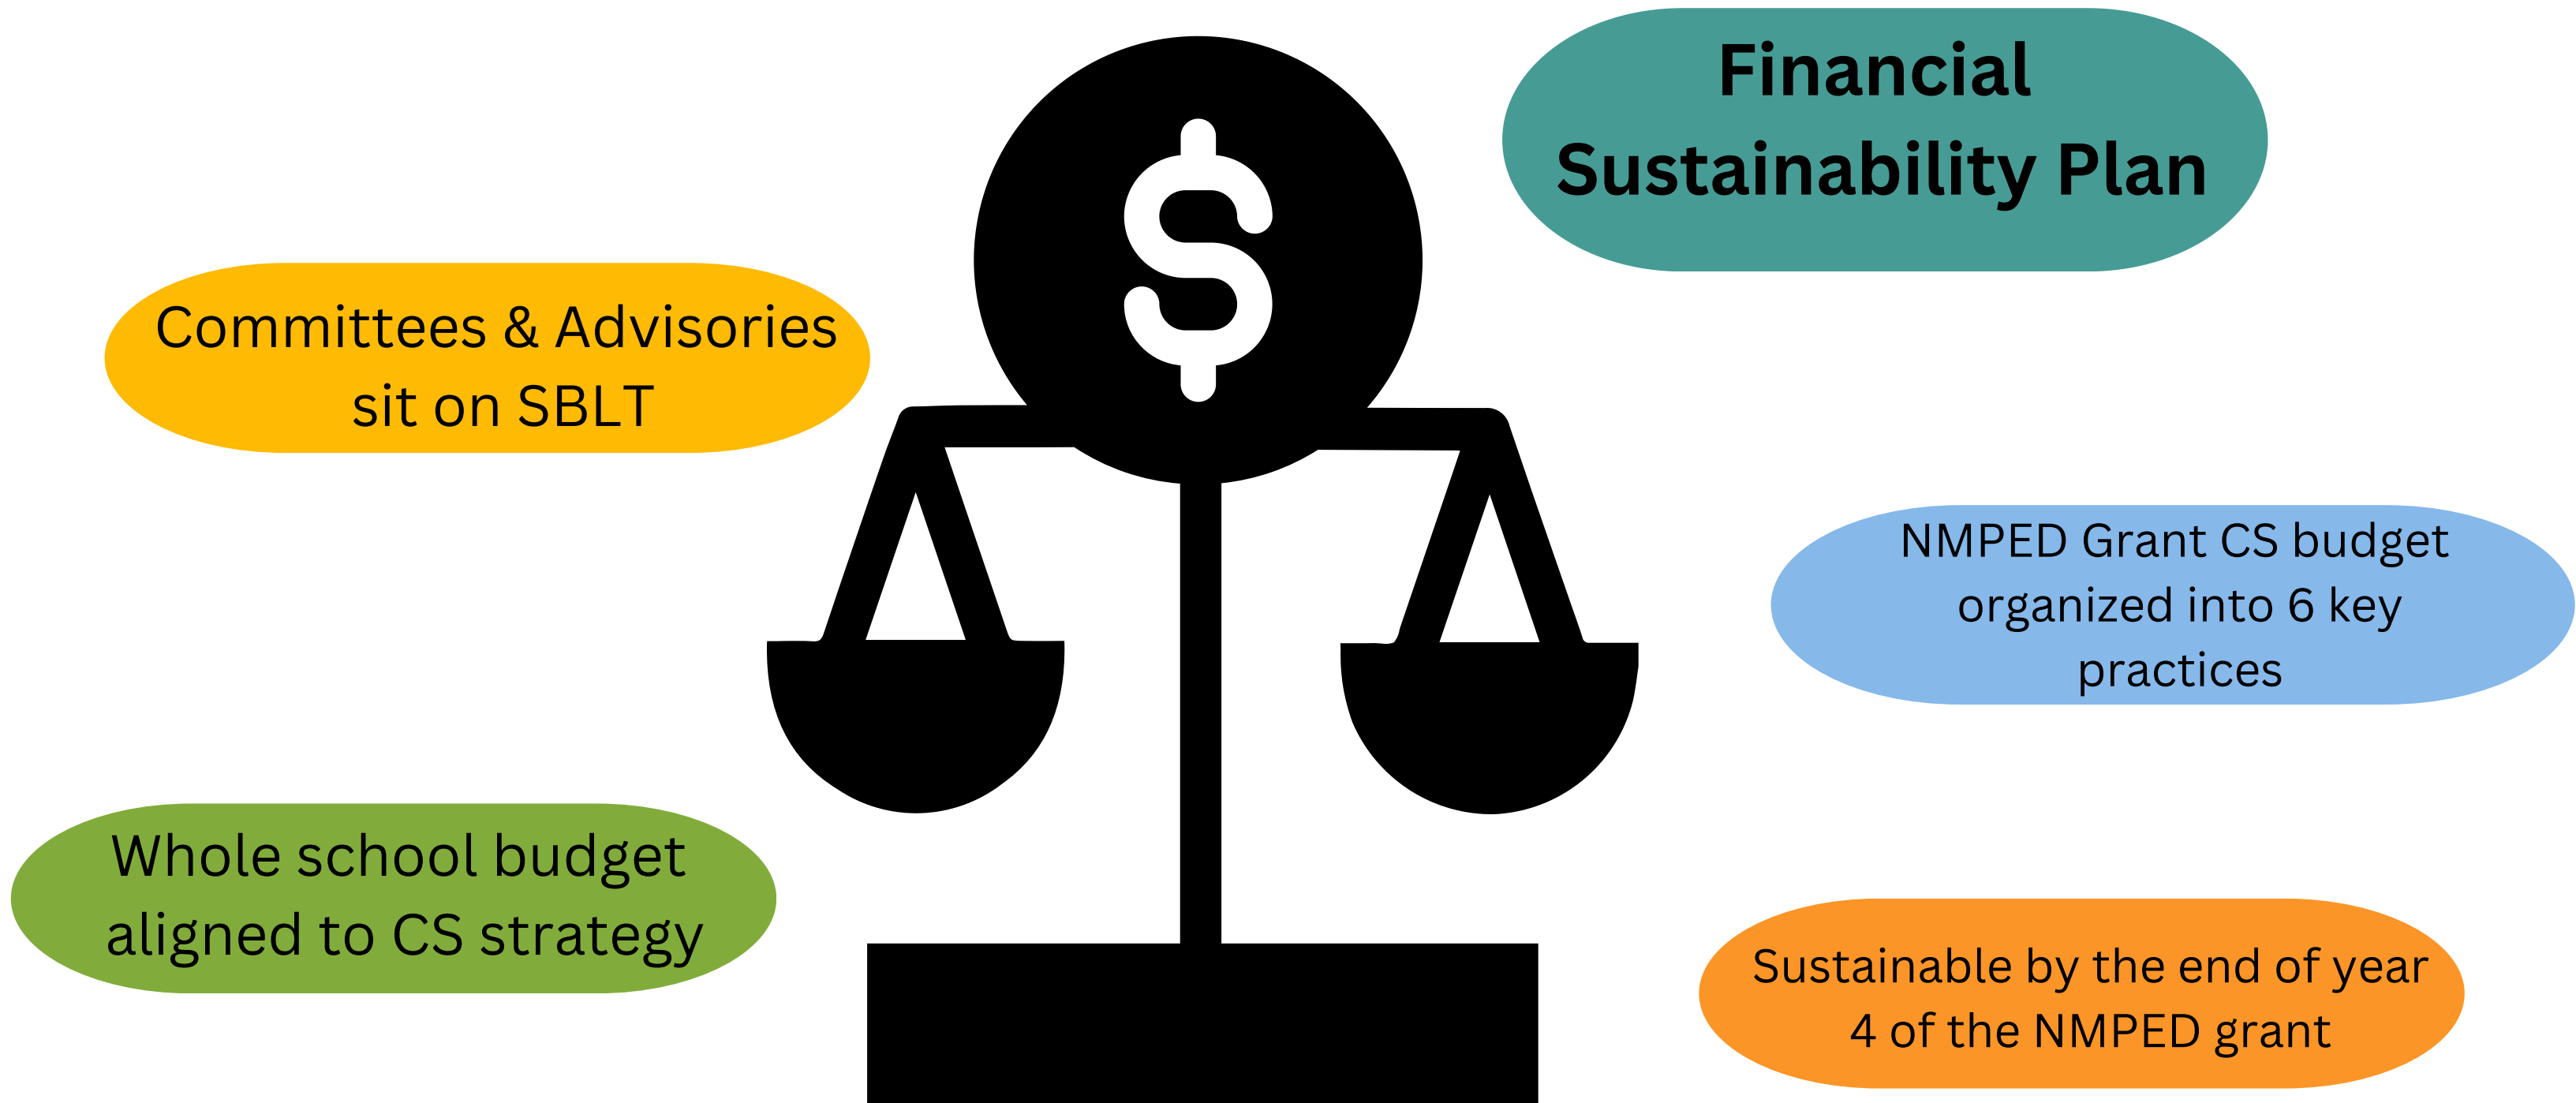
Financial Sustainability Plan

Committees & Advisories sit on SBLT

NMPED Grant CS budget organized into 6 key practices

Whole school budget aligned to CS strategy

Sustainable by the end of year 4 of the NMPED grant